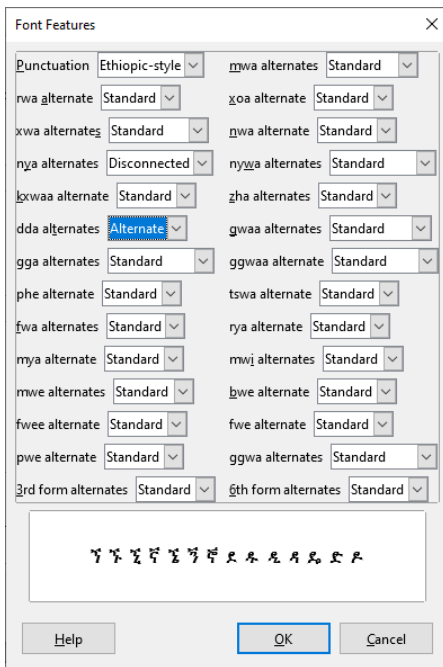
Font Features

| | | | |
|---|---|---|---|
| Punctuation | Ethiopic-style | mwa alternates | Standard |
| rwa alternate | Standard | xoa alternate | Standard |
| xwa alternates | Standard | nwa alternate | Standard |
| nya alternates | Disconnected | nywa alternates | Standard |
| kxwaa alternate | Standard | zha alternates | Standard |
| dda alternates | Alternate | gwaa alternates | Standard |
| gga alternates | Standard | ggwaa alternate | Standard |
| phe alternate | Standard | tswa alternate | Standard |
| fwa alternates | Standard | rya alternate | Standard |
| mya alternate | Standard | mwi alternates | Standard |
| mwe alternates | Standard | bwe alternate | Standard |
| fwee alternate | Standard | fwe alternate | Standard |
| pwe alternate | Standard | ggwa alternates | Standard |
| 3rd form alternates | Standard | 6th form alternates | Standard |

ኘ ኙ ኚ ኛ ኜ ኝ ኞ ዾ ዿ ⶓ ⶔ ⶕ ⶖ ዽ

Help OK Cancel